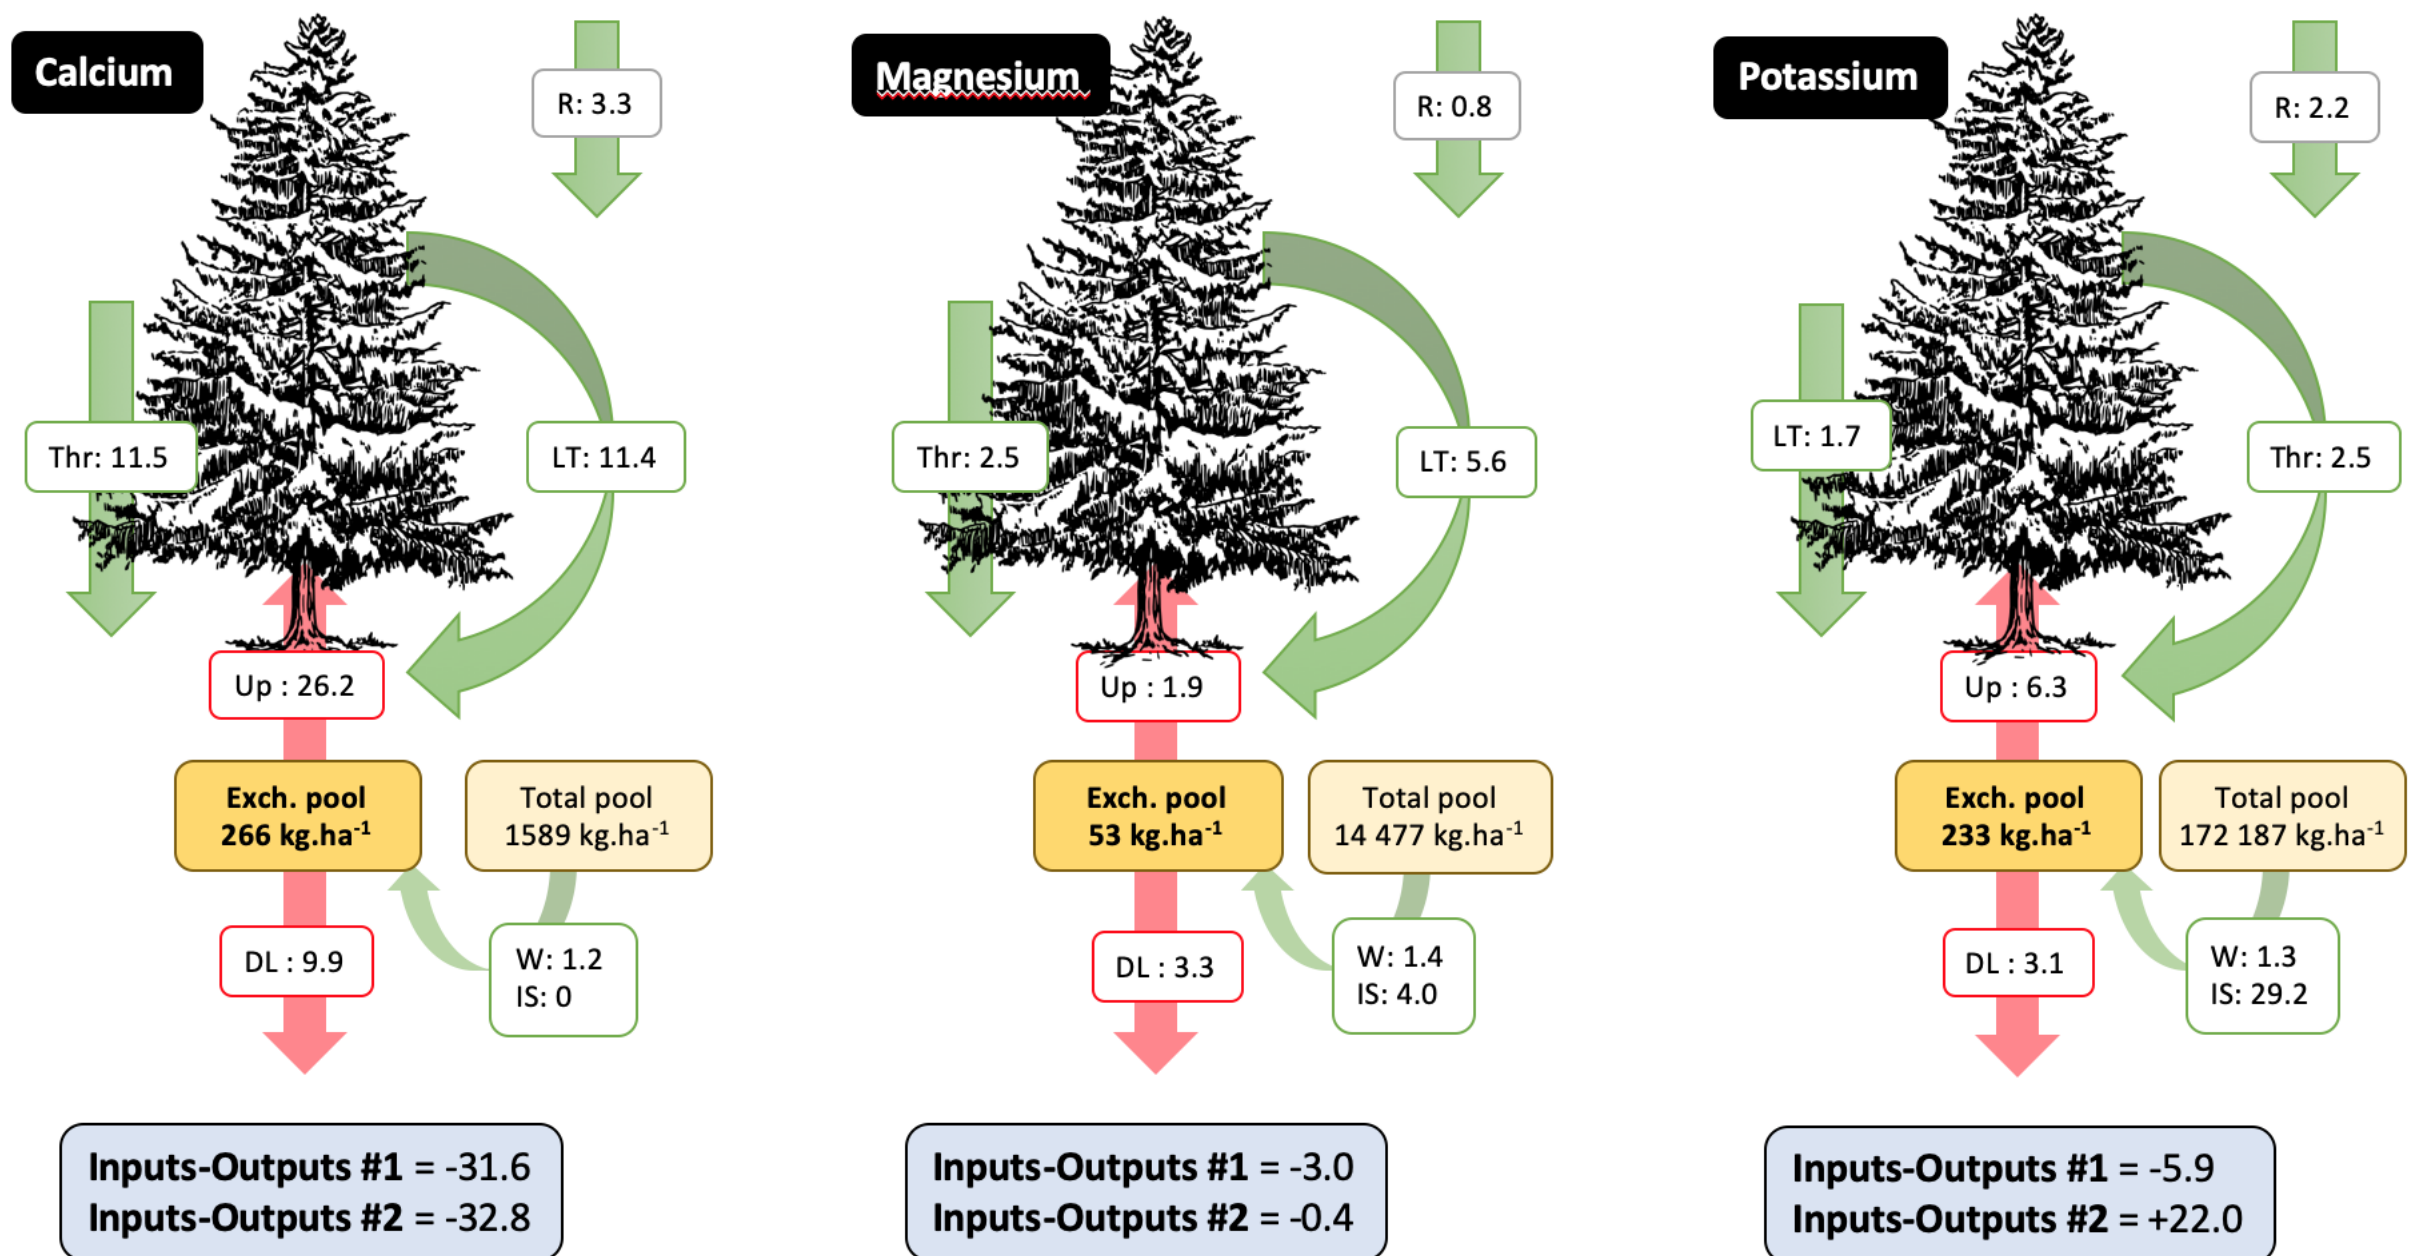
Calcium

R: 3.3

Thr: 11.5

LT: 11.4

Up : 26.2

Exch. pool
266 kg.ha$^{-1}$

Total pool
1589 kg.ha$^{-1}$

DL : 9.9

W: 1.2
IS: 0

**Inputs-Outputs #1** = -31.6
**Inputs-Outputs #2** = -32.8

Magnesium

R: 0.8

Thr: 2.5

LT: 5.6

Up : 1.9

Exch. pool
53 kg.ha$^{-1}$

Total pool
14 477 kg.ha$^{-1}$

DL : 3.3

W: 1.4
IS: 4.0

**Inputs-Outputs #1** = -3.0
**Inputs-Outputs #2** = -0.4

Potassium

R: 2.2

LT: 1.7

Thr: 2.5

Up : 6.3

Exch. pool
233 kg.ha$^{-1}$

Total pool
172 187 kg.ha$^{-1}$

DL : 3.1

W: 1.3
IS: 29.2

**Inputs-Outputs #1** = -5.9
**Inputs-Outputs #2** = +22.0